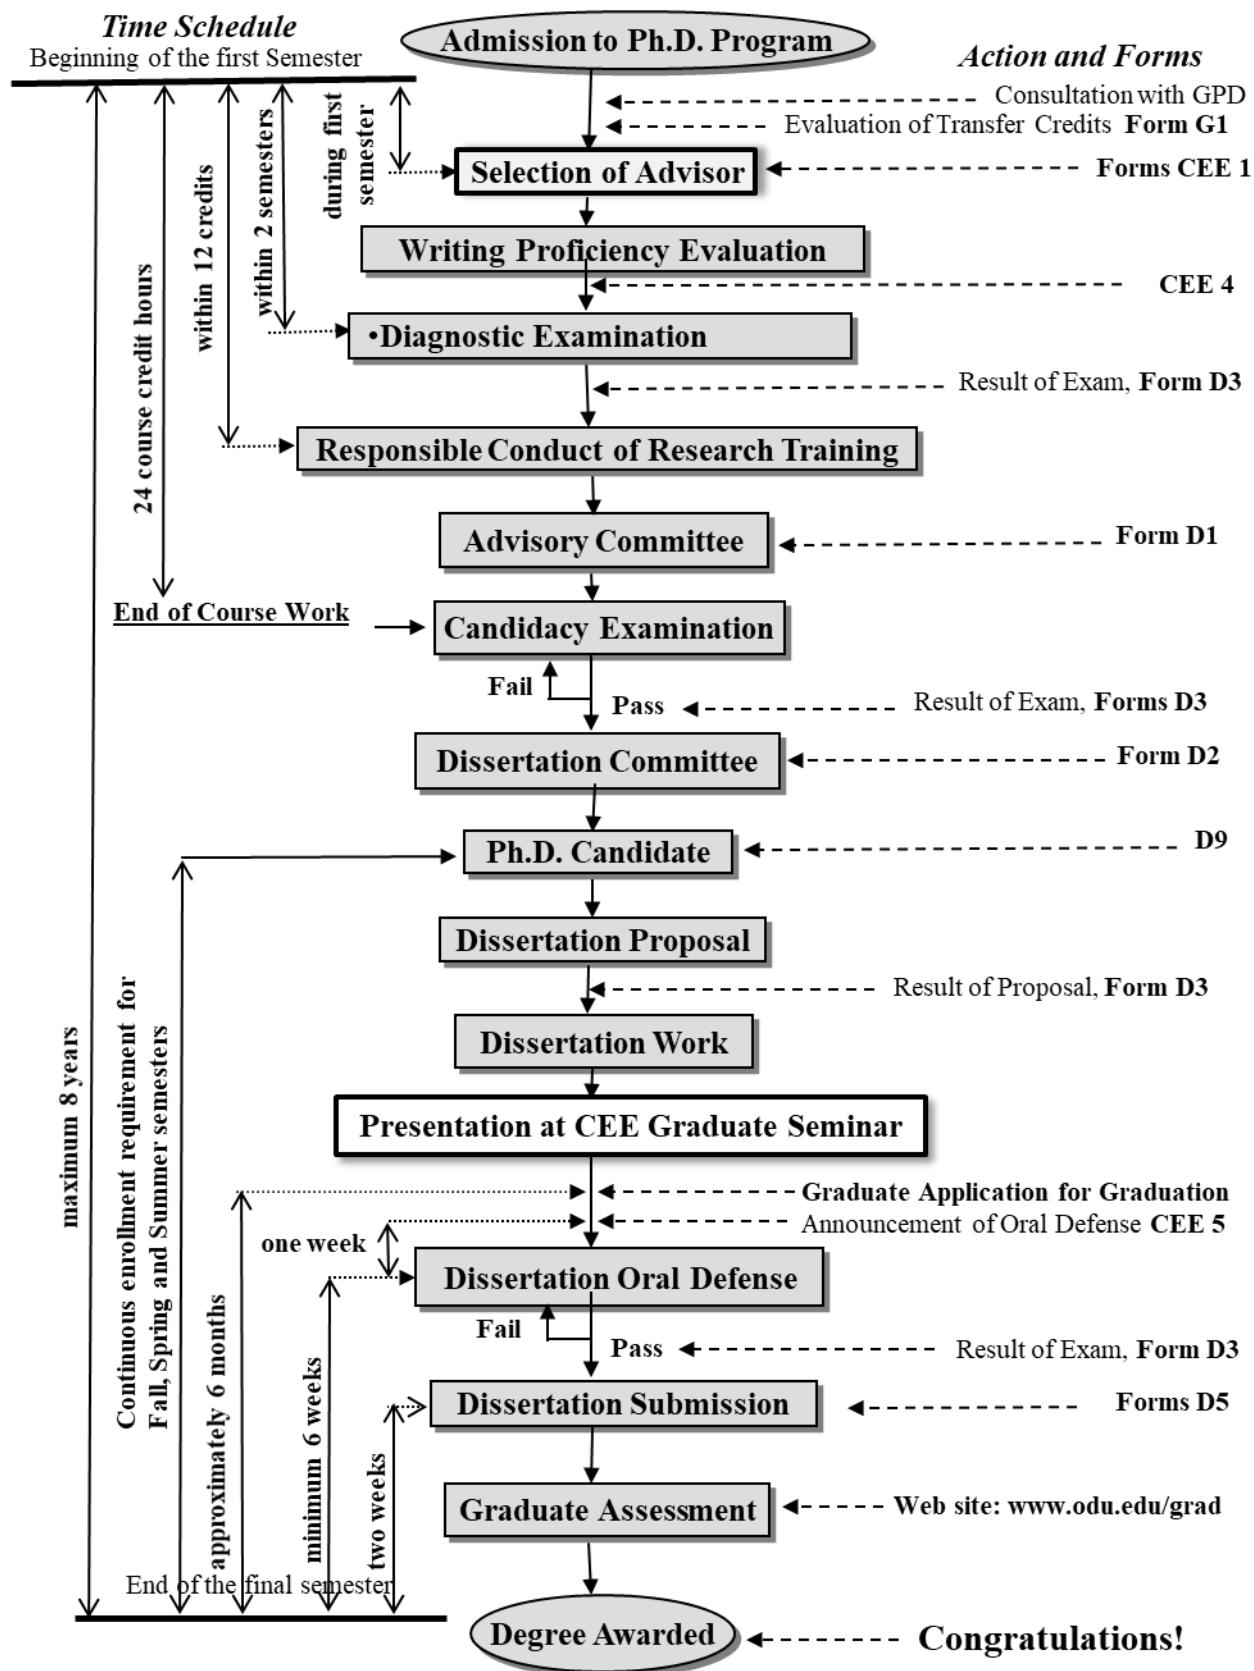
Time Schedule
Beginning of the first Semester

Admission to Ph.D. Program

Action and Forms

Consultation with GPD
Evaluation of Transfer Credits Form G1

during first semester

within 2 semesters

within 12 credits

24 course credit hours

Selection of Advisor

Forms CEE 1

Writing Proficiency Evaluation

CEE 4

•Diagnostic Examination

Result of Exam, Form D3

Responsible Conduct of Research Training

Advisory Committee

Form D1

End of Course Work

Candidacy Examination

Fail

Pass

Result of Exam, Forms D3

Dissertation Committee

Form D2

Ph.D. Candidate

D9

Dissertation Proposal

Result of Proposal, Form D3

Dissertation Work

Presentation at CEE Graduate Seminar

maximum 8 years

Continuous enrollment requirement for Fall, Spring and Summer semesters

approximately 6 months

Graduate Application for Graduation
Announcement of Oral Defense CEE 5

one week

Dissertation Oral Defense

minimum 6 weeks

Fail

Pass

Result of Exam, Form D3

two weeks

Dissertation Submission

Forms D5

Graduate Assessment

Web site: www.odu.edu/grad

End of the final semester

Degree Awarded

Congratulations!